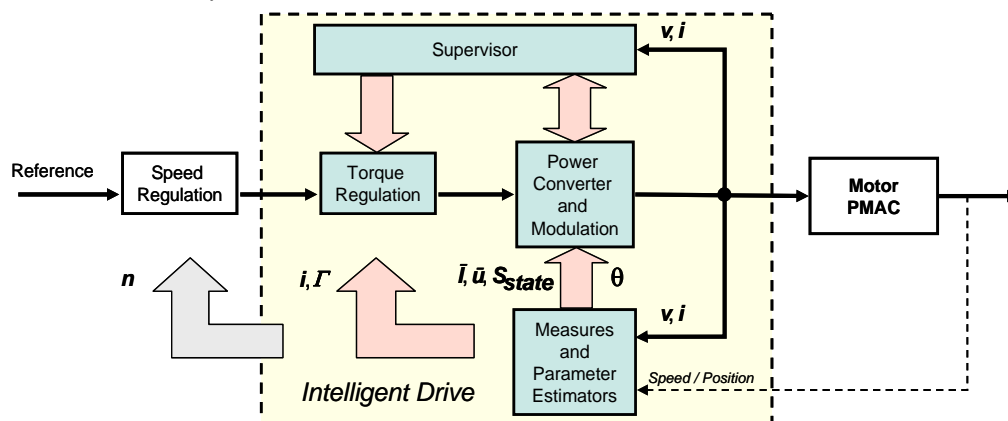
Supervisor

v, i

Reference

Speed Regulation

Torque Regulation

Power Converter and Modulation

Motor PMAC

n

i, $\Gamma$

$\bar{I}, \bar{u}, S_{state}$

$\theta$

v, i

Measures and Parameter Estimators

Speed / Position

Intelligent Drive